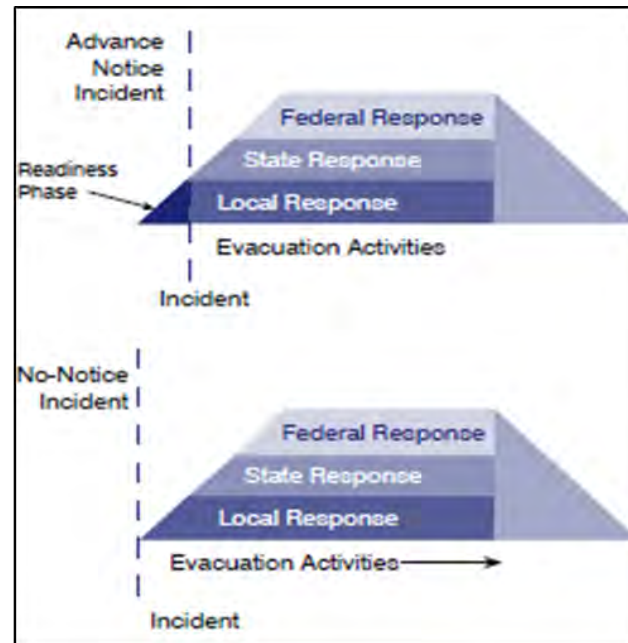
Advance Notice Incident

Federal Response
State Response
Readiness Phase
Local Response
Evacuation Activities

Incident

No-Notice Incident

Federal Response
State Response
Local Response
Evacuation Activities

Incident